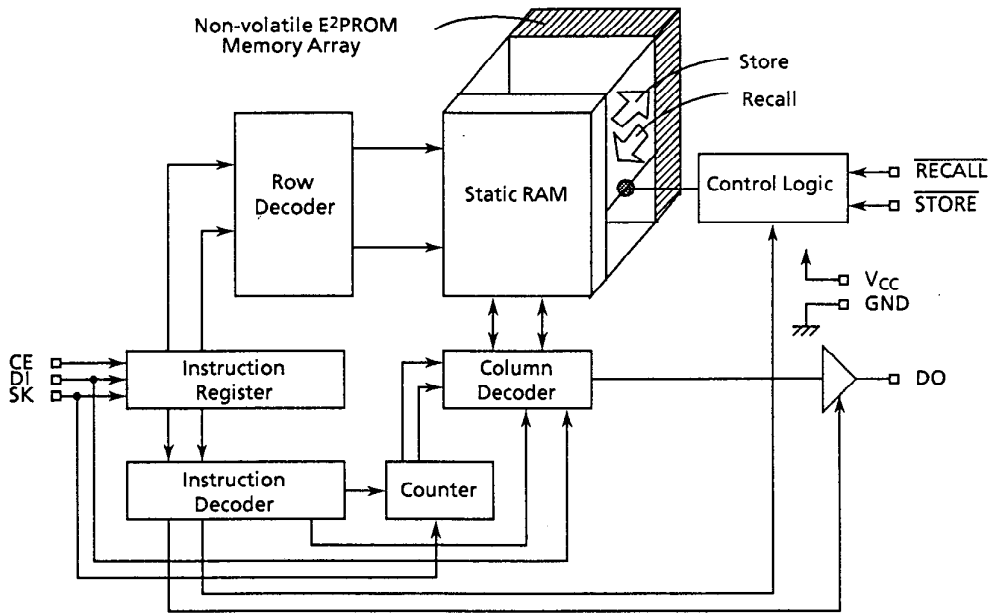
Non-volatile E$^2$PROM Memory Array

Store

Recall

Row Decoder

Static RAM

Control Logic

$\overline{RECALL}$

$\overline{STORE}$

$V_{CC}$

GND

CE

DI

SK

Instruction Register

Column Decoder

DO

Instruction Decoder

Counter